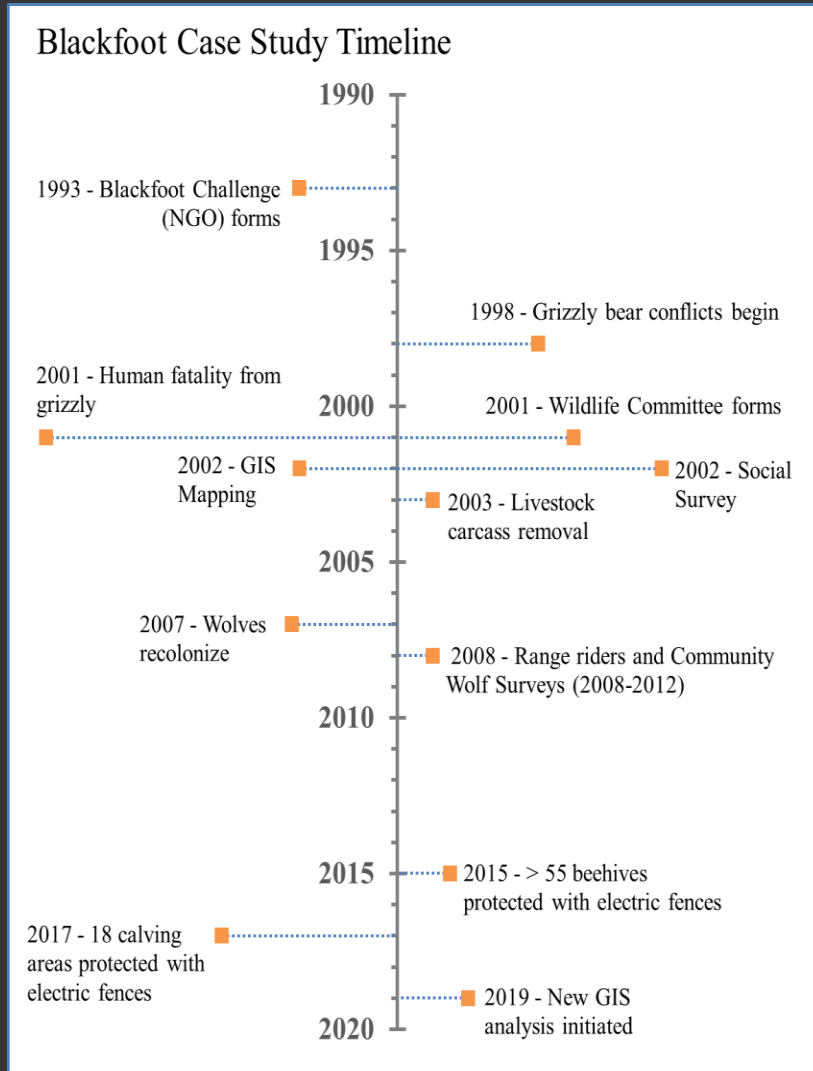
Blackfoot Case Study Timeline

1990

1993 - Blackfoot Challenge (NGO) forms

1995

1998 - Grizzly bear conflicts begin

2001 - Human fatality from grizzly

2000

2001 - Wildlife Committee forms

2002 - GIS Mapping

2002 - Social Survey

2003 - Livestock carcass removal

2005

2007 - Wolves recolonize

2008 - Range riders and Community Wolf Surveys (2008-2012)

2010

2015

2015 - > 55 beehives protected with electric fences

2017 - 18 calving areas protected with electric fences

2019 - New GIS analysis initiated

2020